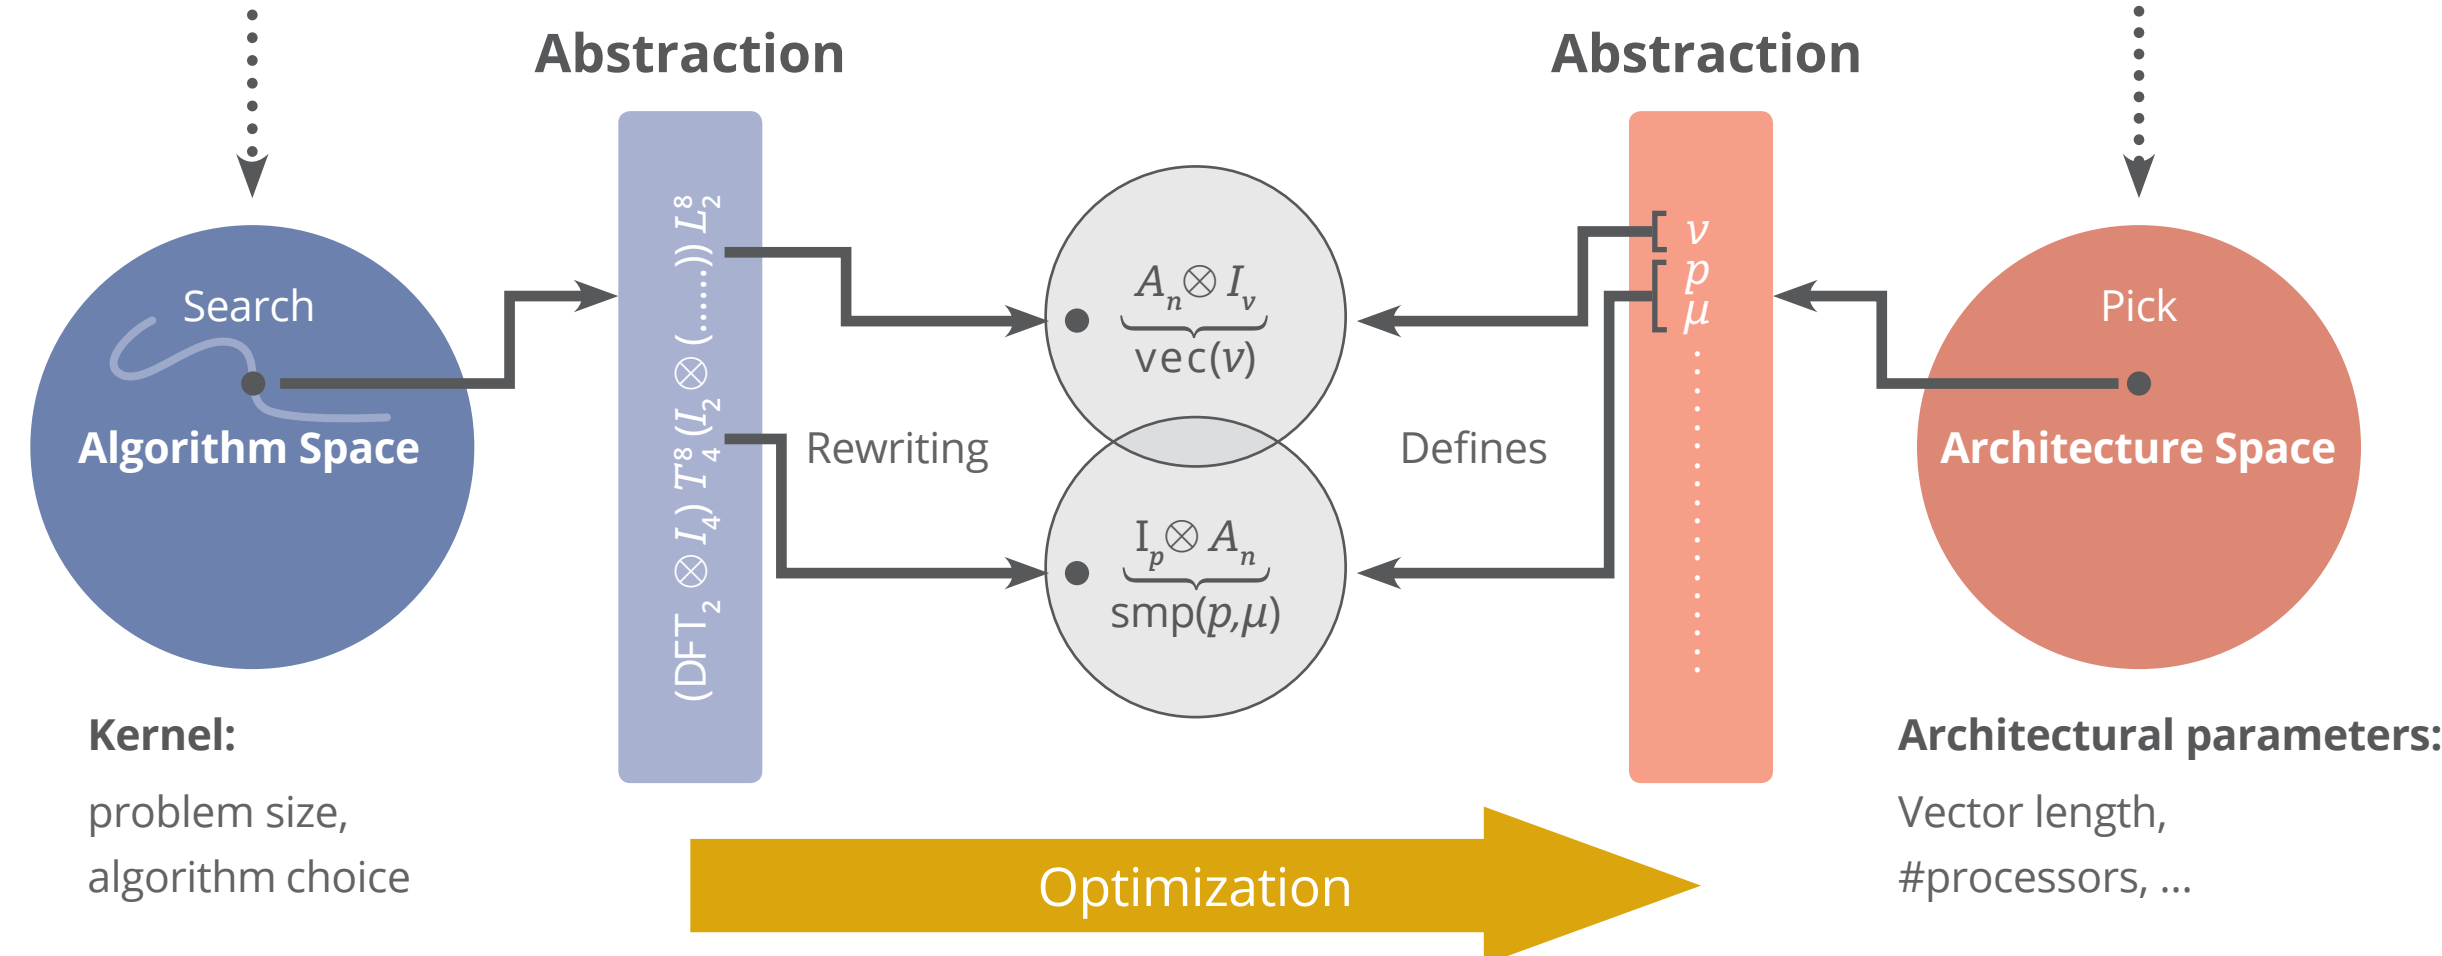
Abstraction

Abstraction

Search

Algorithm Space

$(\text{DFT}_2 \otimes I_4)\, T^8_4\, (I_2 \otimes (\ldots\ldots))\, L^8_2$

$\underbrace{A_n \otimes I_v}_{\text{vec}(v)}$

$\underbrace{I_p \otimes A_n}_{\text{smp}(p,\mu)}$

Rewriting

Defines

$v$
$p$
$\mu$

Pick

Architecture Space

Kernel:

problem size, algorithm choice

Optimization

Architectural parameters:

Vector length, #processors, ...